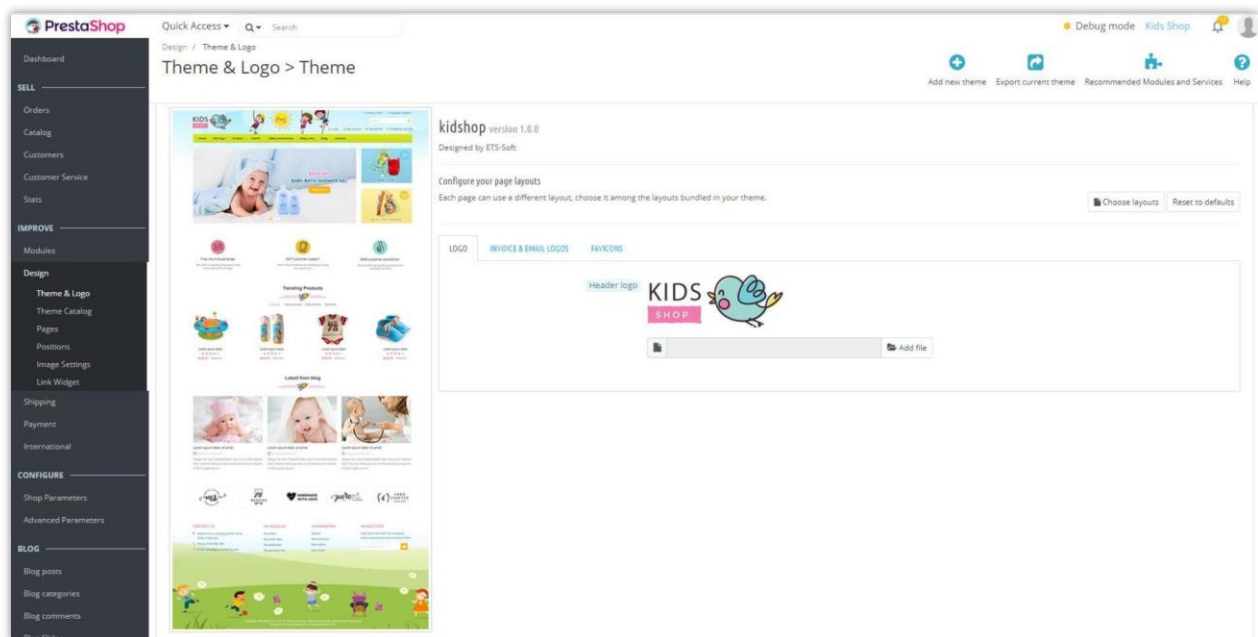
PrestaShop
Quick Access ▾ Search
Debug mode Kids Shop

Dashboard
SELL
Orders
Catalog
Customers
Customer Service
Stats
IMPROVE
Modules
Design
Theme & Logo
Theme Catalog
Pages
Positions
Image Settings
Link Widget
Shipping
Payment
International
CONFIGURE
Shop Parameters
Advanced Parameters
BLOG
Blog posts
Blog categories
Blog comments

Design / Theme & Logo
Theme & Logo > Theme

Add new theme
Export current theme
Recommended Modules and Services
Help

KIDS SHOP
Trending Products
Latest from blog

kidshop version 1.0.0
Designed by ETS-Soft

Configure your page layouts
Each page can use a different layout, choose it among the layouts bundled in your theme.

Choose layouts
Reset to defaults

LOGO
INVOICE & EMAIL LOGOS
FAVICONS

Header logo
KIDS
SHOP

Add file